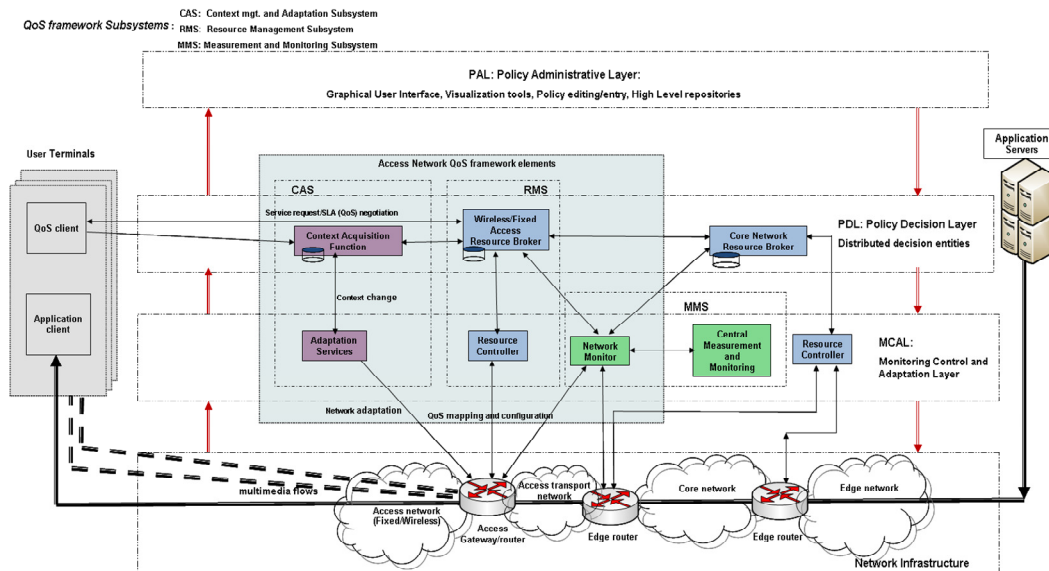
QoS framework Subsystems : CAS: Context mgt. and Adaptation Subsystem
RMS: Resource Management Subsystem
MMS: Measurement and Monitoring Subsystem

PAL: Policy Administrative Layer:
Graphical User Interface, Visualization tools, Policy editing/entry, High Level repositories

User Terminals

Application Servers

Access Network QoS framework elements

CAS

RMS

Service request/SLA (QoS) negotiation

QoS client

Context Acquisition Function

Wireless/Fixed Access Resource Broker

Core Network Resource Broker

PDL: Policy Decision Layer
Distributed decision entities

Context change

MMS

Application client

Adaptation Services

Resource Controller

Network Monitor

Central Measurement and Monitoring

Resource Controller

MCAL:
Monitoring Control and Adaptation Layer

Network adaptation

QoS mapping and configuration

multimedia flows

Access network (Fixed/Wireless)

Access transport network

Access Gateway/router

Edge router

Core network

Edge router

Edge network

Network Infrastructure